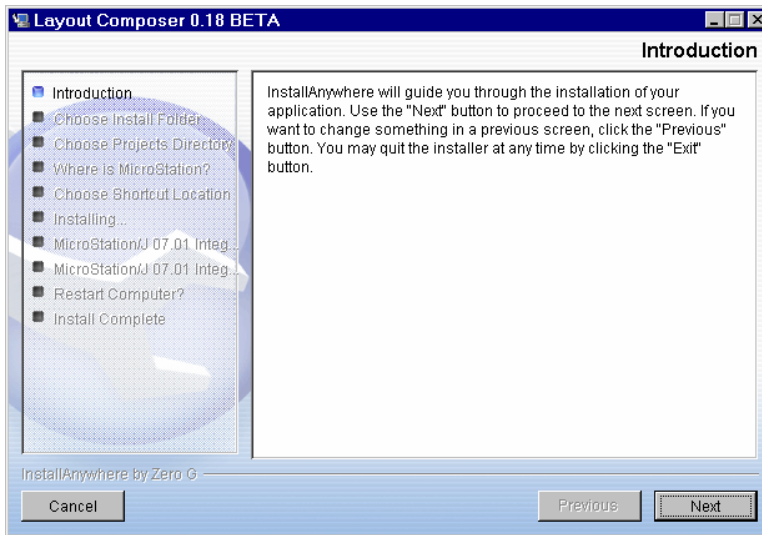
Layout Composer 0.18 BETA

Introduction

Introduction
Choose Install Folder
Choose Projects Directory
Where is MicroStation?
Choose Shortcut Location
Installing...
MicroStation/J 07.01 Integ...
MicroStation/J 07.01 Integ...
Restart Computer?
Install Complete

InstallAnywhere will guide you through the installation of your application. Use the "Next" button to proceed to the next screen. If you want to change something in a previous screen, click the "Previous" button. You may quit the installer at any time by clicking the "Exit" button.

InstallAnywhere by Zero G

Cancel

Previous

Next